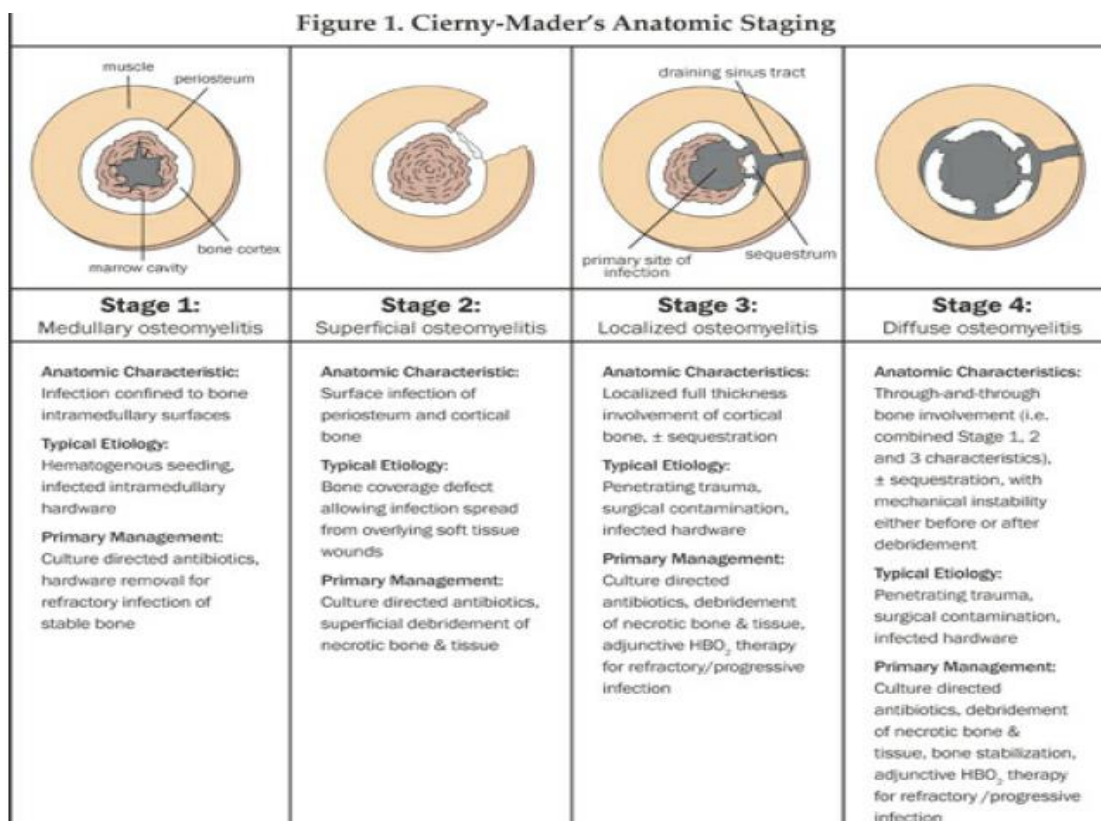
Figure 1. Cierny-Mader's Anatomic Staging

muscle
periosteum
bone cortex
marrow cavity

draining sinus tract
primary site of infection
sequestrum

| Stage 1: Medullary osteomyelitis | Stage 2: Superficial osteomyelitis | Stage 3: Localized osteomyelitis | Stage 4: Diffuse osteomyelitis |
|---|---|---|---|
| **Anatomic Characteristic:** Infection confined to bone intramedullary surfaces **Typical Etiology:** Hematogenous seeding, infected intramedullary hardware **Primary Management:** Culture directed antibiotics, hardware removal for refractory infection of stable bone | **Anatomic Characteristic:** Surface infection of periosteum and cortical bone **Typical Etiology:** Bone coverage defect allowing infection spread from overlying soft tissue wounds **Primary Management:** Culture directed antibiotics, superficial debridement of necrotic bone & tissue | **Anatomic Characteristics:** Localized full thickness involvement of cortical bone, ± sequestration **Typical Etiology:** Penetrating trauma, surgical contamination, infected hardware **Primary Management:** Culture directed antibiotics, debridement of necrotic bone & tissue, adjunctive $HBO_2$ therapy for refractory/progressive infection | **Anatomic Characteristics:** Through-and-through bone involvement (i.e. combined Stage 1, 2 and 3 characteristics), ± sequestration, with mechanical instability either before or after debridement **Typical Etiology:** Penetrating trauma, surgical contamination, infected hardware **Primary Management:** Culture directed antibiotics, debridement of necrotic bone & tissue, bone stabilization, adjunctive $HBO_2$ therapy for refractory/progressive infection |